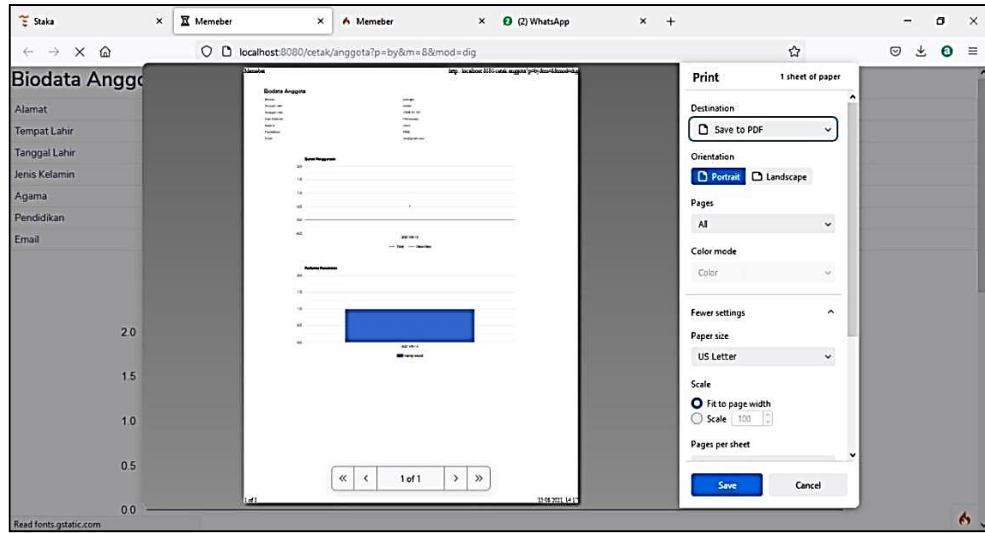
Staka × Memeber × Memeber × (2) WhatsApp × +

localhost:8080/cetak/anggota?p=by&m=8&mod=dig

Biodata Anggo

Alamat
Tempat Lahir
Tanggal Lahir
Jenis Kelamin
Agama
Pendidikan
Email

2.0
1.5
1.0
0.5
0.0

Memeber
http://localhost:8080/cetak/anggota?p=by&m=8&mod=dig

Biodata Anggota

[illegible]

1 of 1

Print
1 sheet of paper

Destination
Save to PDF

Orientation
Portrait
Landscape

Pages
All

Color mode
Color

Fewer settings

Paper size
US Letter

Scale
Fit to page width
Scale 100

Pages per sheet

Save
Cancel

Read fonts.gstatic.com